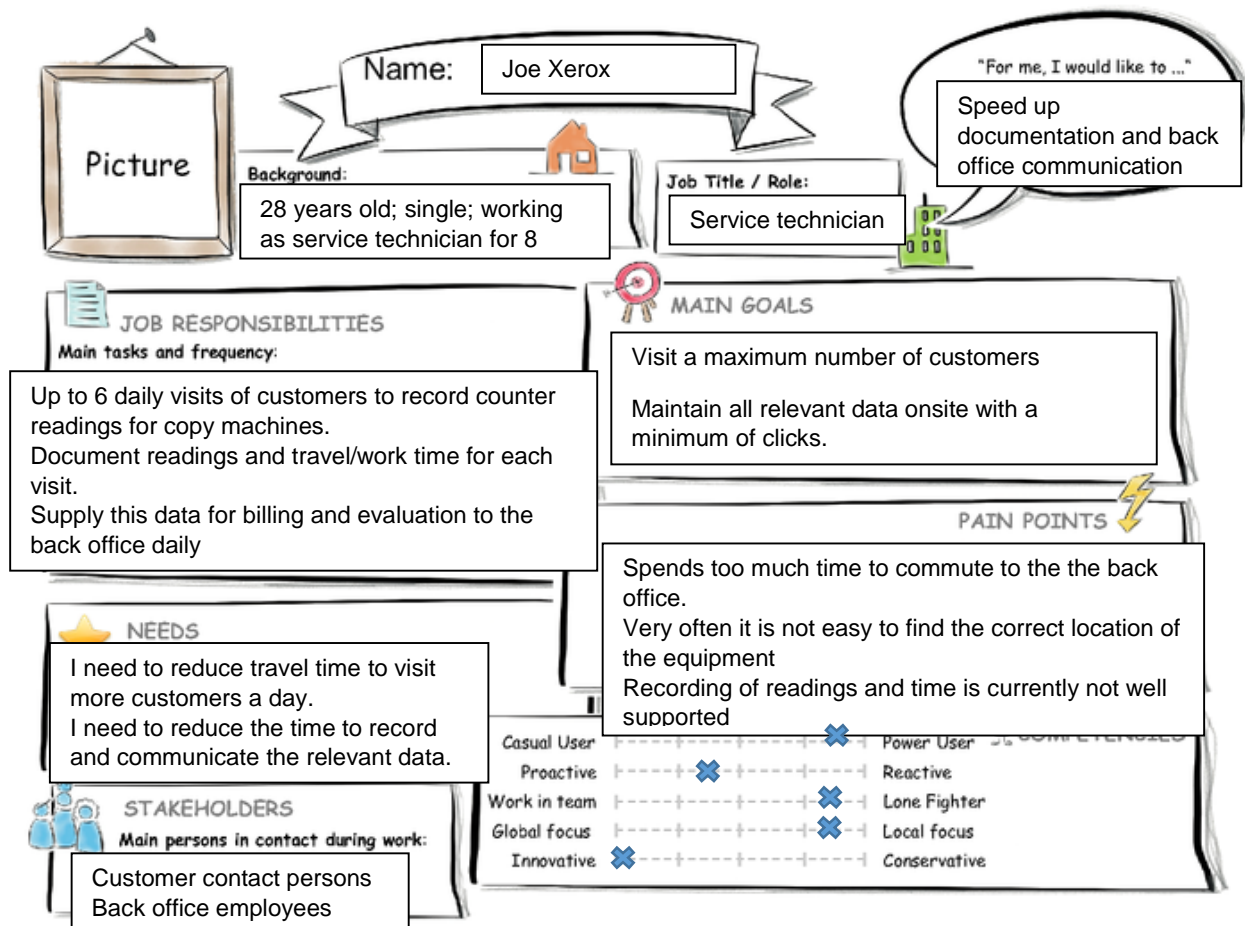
Picture

Name: Joe Xerox

Background:

28 years old; single; working as service technician for 8

Job Title / Role:

Service technician

"For me, I would like to ..."

Speed up documentation and back office communication

JOB RESPONSIBILITIES

Main tasks and frequency:

Up to 6 daily visits of customers to record counter readings for copy machines.
Document readings and travel/work time for each visit.
Supply this data for billing and evaluation to the back office daily

MAIN GOALS

Visit a maximum number of customers

Maintain all relevant data onsite with a minimum of clicks.

PAIN POINTS

Spends too much time to commute to the the back office.
Very often it is not easy to find the correct location of the equipment
Recording of readings and time is currently not well supported

NEEDS

I need to reduce travel time to visit more customers a day.
I need to reduce the time to record and communicate the relevant data.

| | |
|---|---|
| Casual User | Power User |
| Proactive | Reactive |
| Work in team | Lone Fighter |
| Global focus | Local focus |
| Innovative | Conservative |

STAKEHOLDERS

Main persons in contact during work:

Customer contact persons
Back office employees